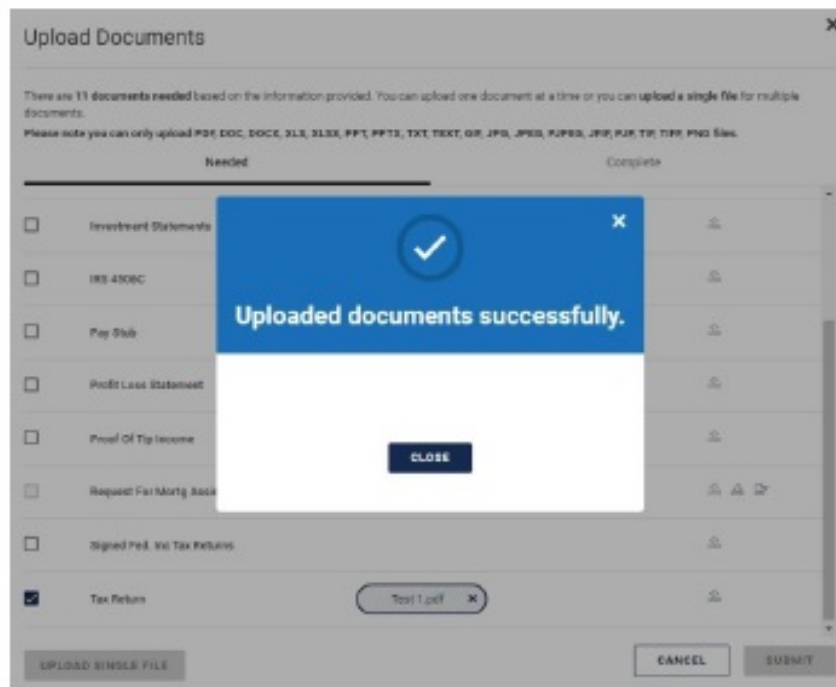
Upload Documents

There are 11 documents needed based on the information provided. You can upload one document at a time or you can upload a single file for multiple documents.
Please note you can only upload PDF, DOC, DOCX, XLS, XLSX, PPT, PPTX, TXT, TEXT, GIF, JPG, JPEG, PJPEG, JFIF, PJP, TIF, TIFF, PNG files.

Needed
Complete

Investment Statements
IRS 4506C
Pay Stub
Profit Loss Statement
Proof Of Tip Income
Request For Mortg Asse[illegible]
Signed Fed. Inc Tax Returns
Tax Return
Test 1.pdf

Uploaded documents successfully.

CLOSE

UPLOAD SINGLE FILE
CANCEL
SUBMIT